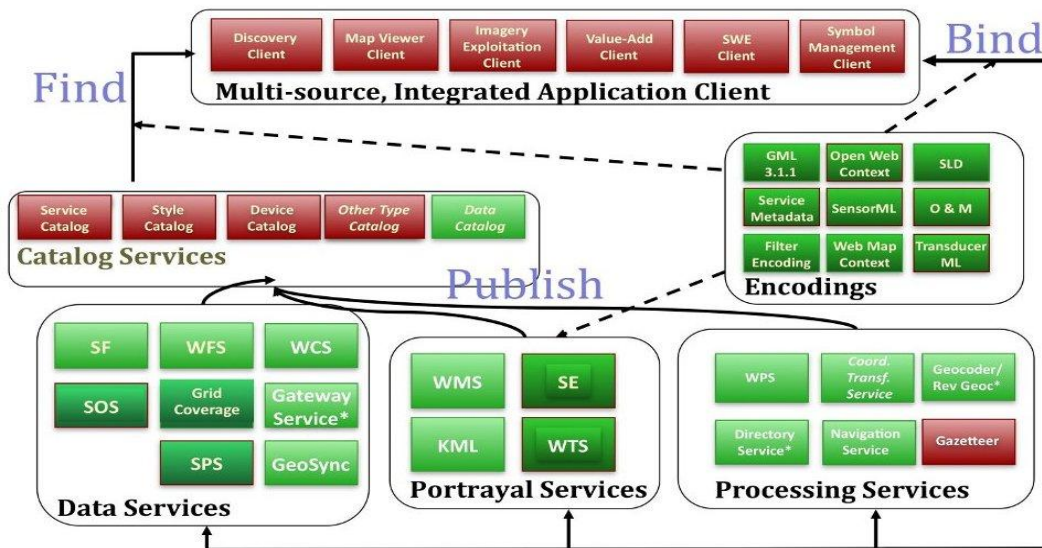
Discovery Client
Map Viewer Client
Imagery Exploitation Client
Value-Add Client
SWE Client
Symbol Management Client
Multi-source, Integrated Application Client

Bind

Find

GML 3.1.1
Open Web Context
SLD
Service Metadata
SensorML
O & M
Filter Encoding
Web Map Context
Transducer ML
Encodings

Service Catalog
Style Catalog
Device Catalog
Other Type Catalog
Data Catalog
Catalog Services

Publish

SF
WFS
WCS
SOS
Grid Coverage
Gateway Service*
SPS
GeoSync
Data Services

WMS
SE
KML
WTS
Portrayal Services

WPS
Coord. Transf. Service
Geocoder/ Rev Geoc*
Directory Service*
Navigation Service
Gazetteer
Processing Services